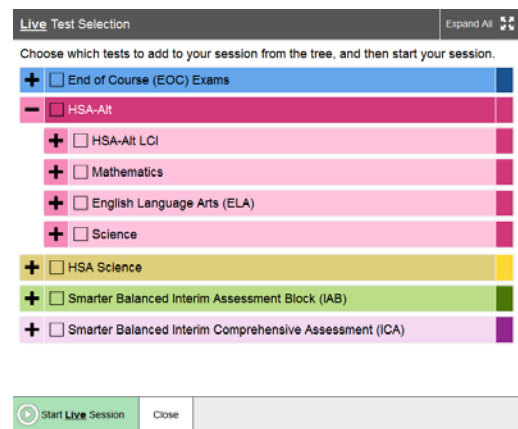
Live Test Selection

Expand All

Choose which tests to add to your session from the tree, and then start your session.

End of Course (EOC) Exams

HSA-Alt

HSA-Alt LCI

Mathematics

English Language Arts (ELA)

Science

HSA Science

Smarter Balanced Interim Assessment Block (IAB)

Smarter Balanced Interim Comprehensive Assessment (ICA)

Start Live Session

Close